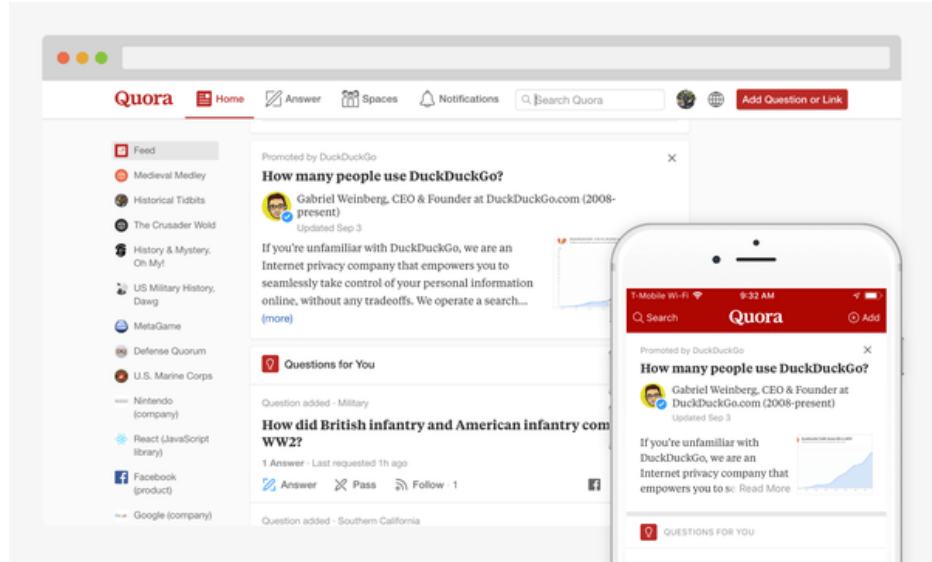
Quora Home Answer Spaces Notifications Search Quora Add Question or Link

Feed
Medieval Medley
Historical Tidbits
The Crusader Wold
History & Mystery, Oh My!
US Military History, Dawg
MetaGame
Defense Quorum
U.S. Marine Corps
Nintendo (company)
React (JavaScript library)
Facebook (product)
Google (company)

Promoted by DuckDuckGo
How many people use DuckDuckGo?
Gabriel Weinberg, CEO & Founder at DuckDuckGo.com (2008-present)
Updated Sep 3
If you're unfamiliar with DuckDuckGo, we are an Internet privacy company that empowers you to seamlessly take control of your personal information online, without any tradeoffs. We operate a search...
(more)

Questions for You
Question added · Military
How did British infantry and American infantry com WW2?
1 Answer · Last requested 1h ago
Answer Pass Follow · 1
Question added · Southern California

T-Mobile Wi-Fi 9:32 AM
Search Quora Add
Promoted by DuckDuckGo
How many people use DuckDuckGo?
Gabriel Weinberg, CEO & Founder at DuckDuckGo.com (2008-present)
Updated Sep 3
If you're unfamiliar with DuckDuckGo, we are an Internet privacy company that empowers you to sc Read More
QUESTIONS FOR YOU